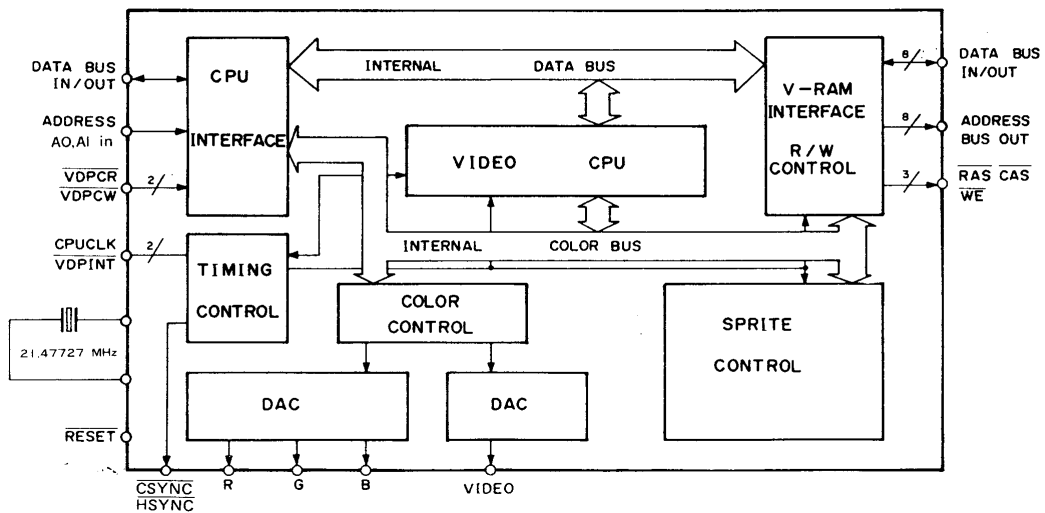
DATA BUS IN/OUT

ADDRESS A0,A1 in

$\overline{VDPCR}$
$\overline{VDPCW}$

2

CPUCLK
$\overline{VDPINT}$

2

21.47727 MHz

$\overline{RESET}$

CPU

INTERFACE

INTERNAL DATA BUS

V-RAM INTERFACE

R/W CONTROL

8

DATA BUS IN/OUT

8

ADDRESS BUS OUT

3

$\overline{RAS}$ $\overline{CAS}$
$\overline{WE}$

VIDEO CPU

INTERNAL COLOR BUS

TIMING CONTROL

COLOR CONTROL

SPRITE CONTROL

DAC

DAC

$\overline{CSYNC}$
$\overline{HSYNC}$

R

G

B

VIDEO